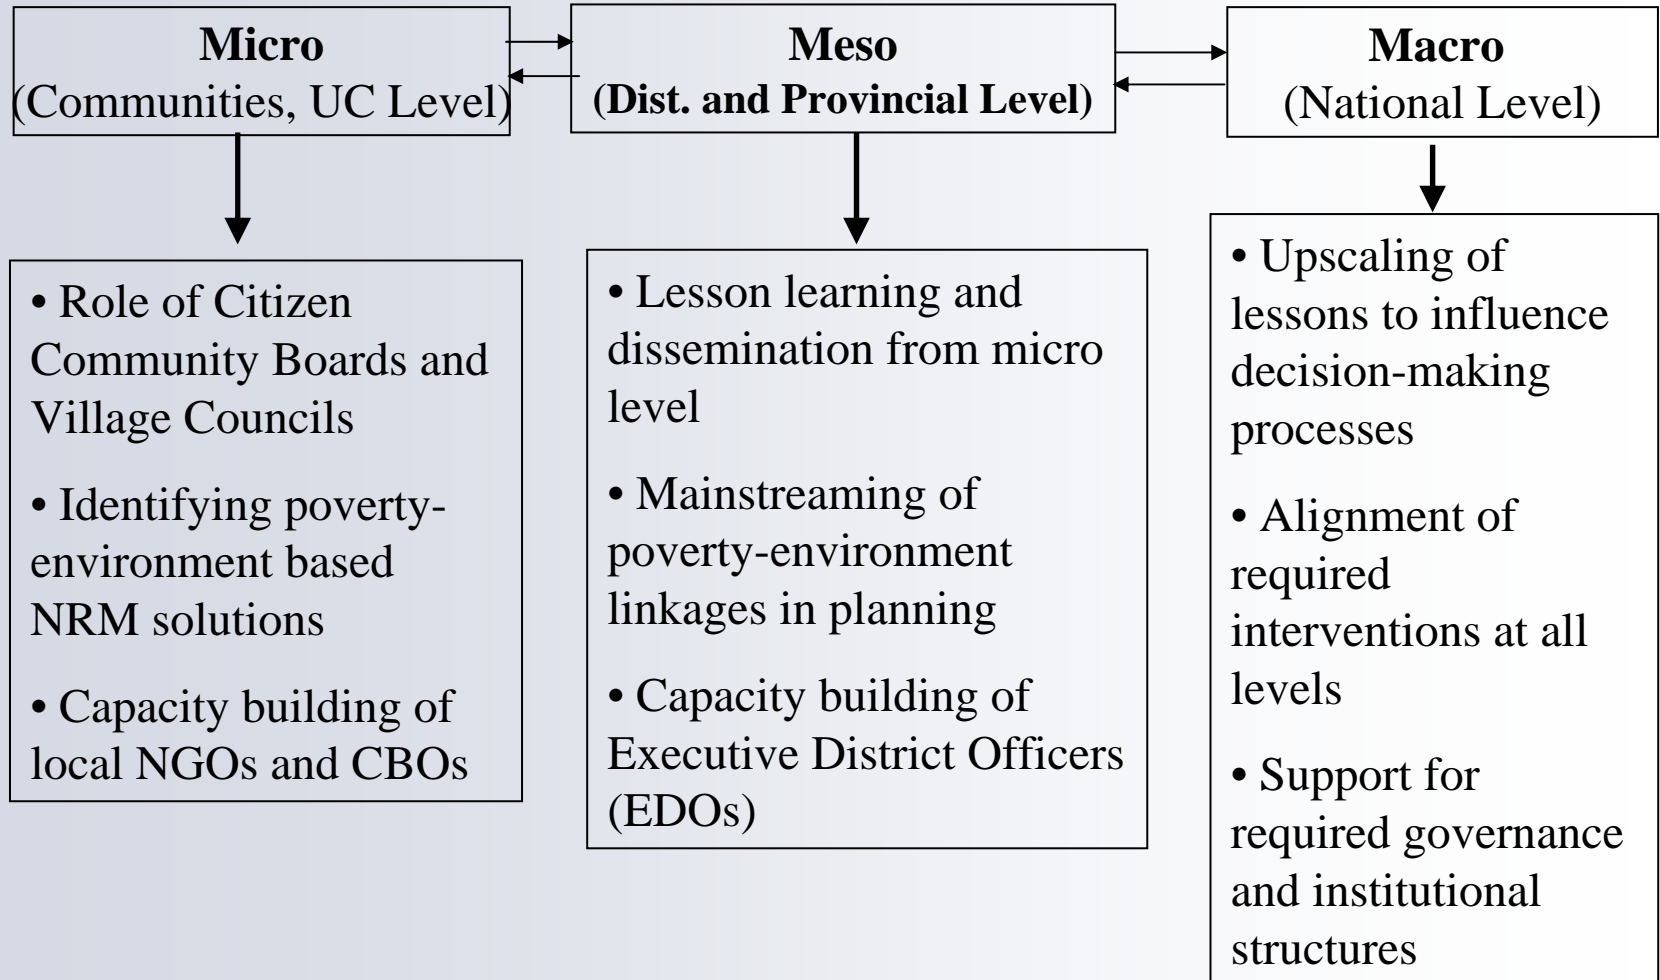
**Micro**
(Communities, UC Level)

**Meso**
**(Dist. and Provincial Level)**

**Macro**
(National Level)

• Role of Citizen Community Boards and Village Councils

• Identifying poverty-environment based NRM solutions

• Capacity building of local NGOs and CBOs

• Lesson learning and dissemination from micro level

• Mainstreaming of poverty-environment linkages in planning

• Capacity building of Executive District Officers (EDOs)

• Upscaling of lessons to influence decision-making processes

• Alignment of required interventions at all levels

• Support for required governance and institutional structures